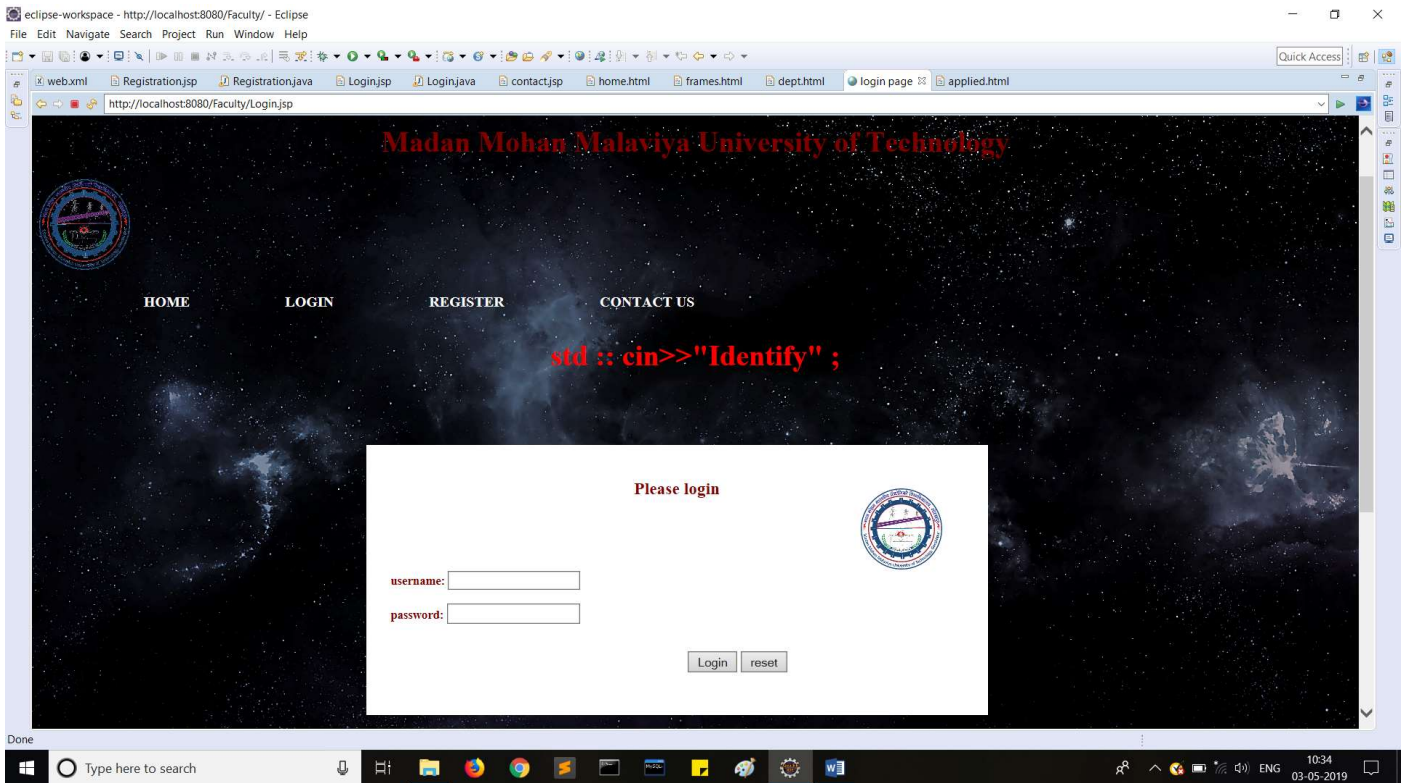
eclipse-workspace - http://localhost:8080/Faculty/ - Eclipse

File Edit Navigate Search Project Run Window Help

Quick Access

web.xml Registration.jsp Registration.java Login.jsp Login.java contact.jsp home.html frames.html dept.html login page applied.html

http://localhost:8080/Faculty/Login.jsp

Madan Mohan Malaviya University of Technology

HOME LOGIN REGISTER CONTACT US

std :: cin>>"Identify" ;

Please login

username:

password:

Login reset

Done

Type here to search

10:34
03-05-2019

ENG